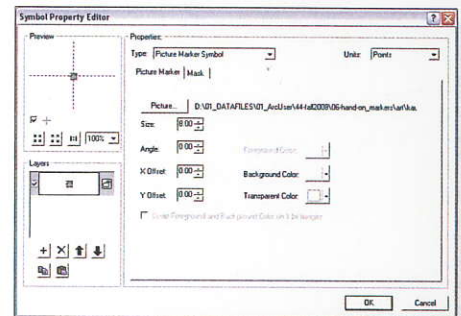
Symbol Property Editor

Preview

100%

Layers

Properties:

Type: Picture Marker Symbol

Units: Points

Picture Marker | Mask |

Picture...

D:\01_DATAFILES\01_ArcUser\44-fall2008\06-hand-on_markers\art\ka.

Size: 8.00

Angle: 0.00

Foreground Color:

X Offset: 0.00

Background Color:

Y Offset: 0.00

Transparent Color:

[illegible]

OK

Cancel